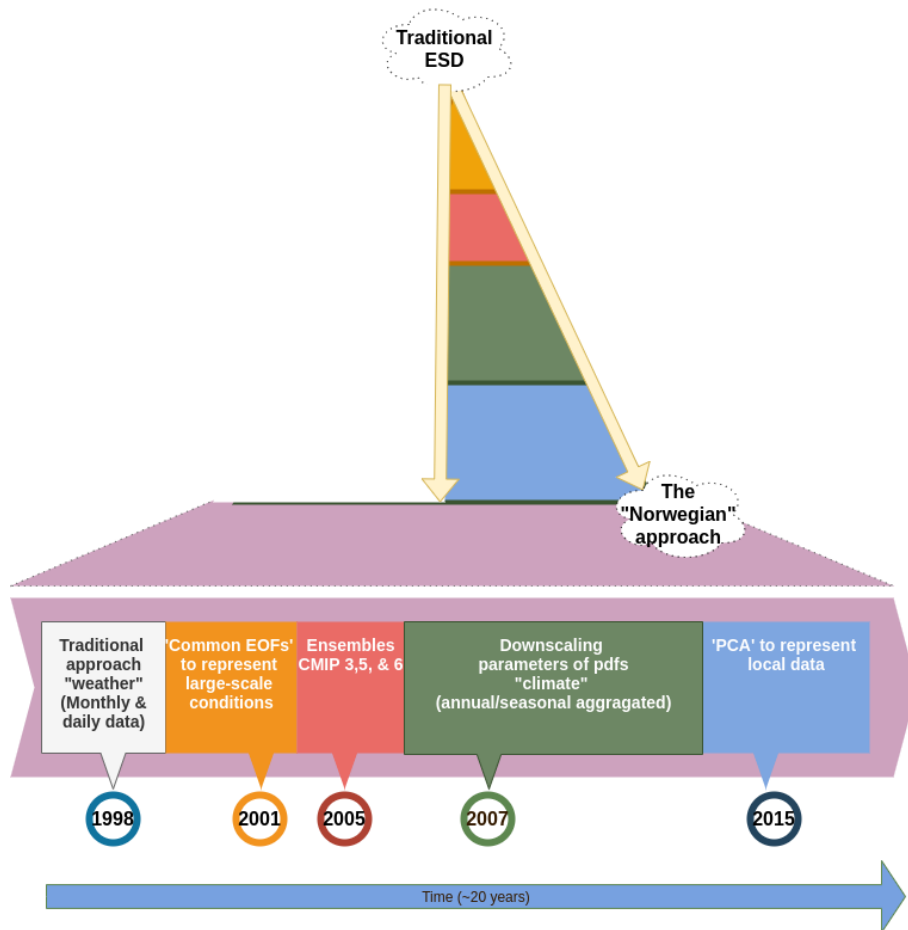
Traditional ESD

The "Norwegian" approach

Traditional approach "weather" (Monthly & daily data)

'Common EOFs' to represent large-scale conditions

Ensembles CMIP 3,5, & 6

Downscaling parameters of pdfs "climate" (annual/seasonal aggragated)

'PCA' to represent local data

1998

2001

2005

2007

2015

Time (~20 years)